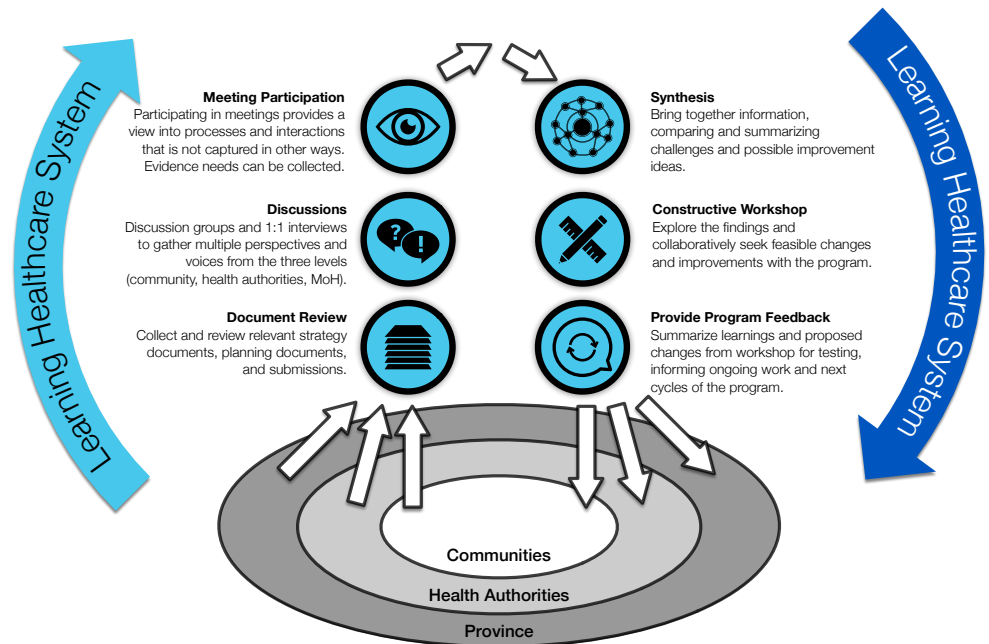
Learning Healthcare System

Meeting Participation
Participating in meetings provides a view into processes and interactions that is not captured in other ways. Evidence needs can be collected.

Discussions
Discussion groups and 1:1 interviews to gather multiple perspectives and voices from the three levels (community, health authorities, MoH).

Document Review
Collect and review relevant strategy documents, planning documents, and submissions.

Synthesis
Bring together information, comparing and summarizing challenges and possible improvement ideas.

Constructive Workshop
Explore the findings and collaboratively seek feasible changes and improvements with the program.

Provide Program Feedback
Summarize learnings and proposed changes from workshop for testing, informing ongoing work and next cycles of the program.

Learning Healthcare System

Communities
Health Authorities
Province